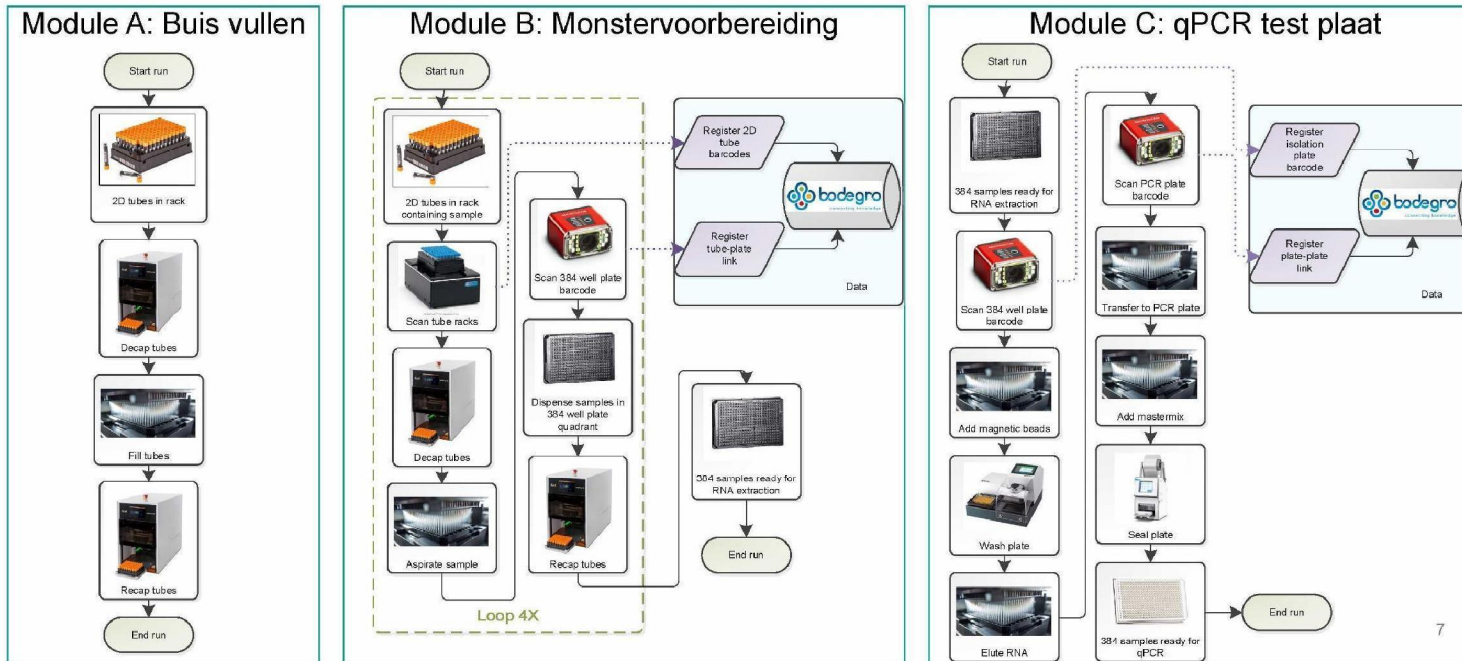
Module A: Buis vullen

Start run

2D tubes in rack

Decap tubes

Fill tubes

Recap tubes

End run

Module B: Monstervoorbereiding

Start run

2D tubes in rack containing sample

Scan tube racks

Decap tubes

Aspirate sample

Scan 384 well plate barcode

Dispense samples in 384 well plate quadrant

Recap tubes

Loop 4X

Register 2D tube barcodes

Register tube-plate link

bodegro

Data

384 samples ready for RNA extraction

End run

Module C: qPCR test plaat

Start run

384 samples ready for RNA extraction

Scan 384 well plate barcode

Add magnetic beads

Wash plate

Elute RNA

Scan PCR plate barcode

Transfer to PCR plate

Add mastermix

Seal plate

384 samples ready for qPCR

End run

Register isolation plate barcode

Register plate-plate link

bodegro

Data

7